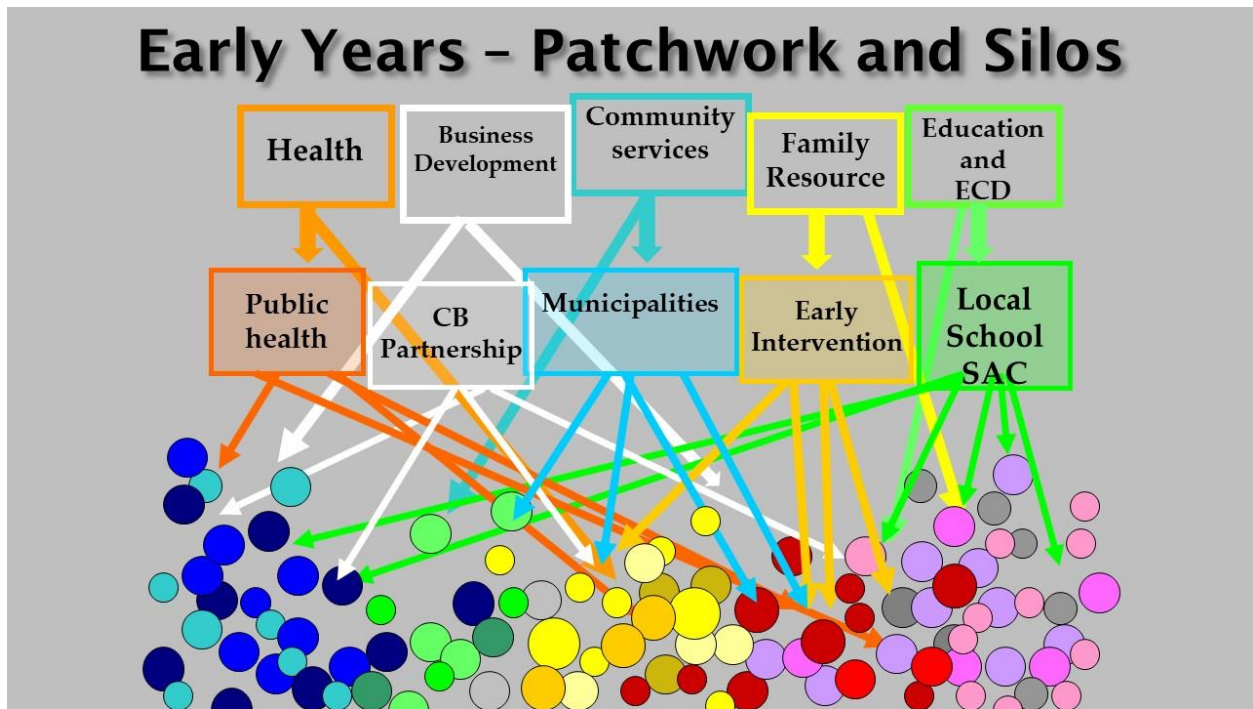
Early Years – Patchwork and Silos

Health

Business Development

Community services

Family Resource

Education and ECD

Public health

CB Partnership

Municipalities

Early Intervention

Local School SAC